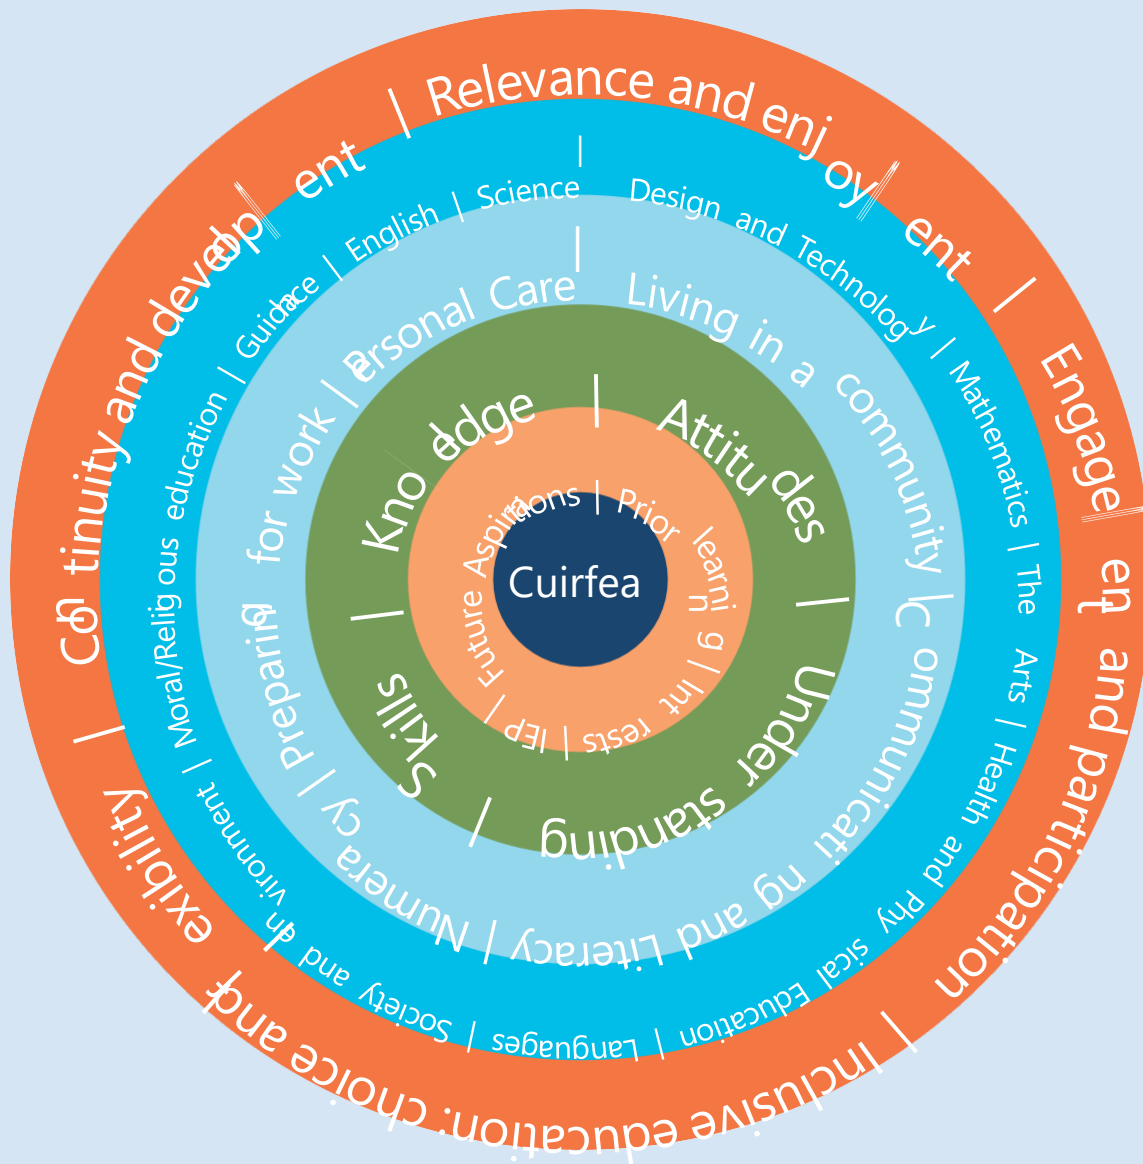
Cuirfea

Aspirations | Prior learning | Interests | IEP | Future

Knowledge | Attitudes | Understanding | Skills

Personal Care | Living in a community | Communicating and Literacy | Numeracy | Preparing for work

Science | Design and Technology | Mathematics | The Arts | Health and Physical Education | Languages | Society and Environment | Moral/Religious education | Guidance | English

Relevance and enjoyment | Engagement and participation | Inclusive education: choice and flexibility | Continuity and development